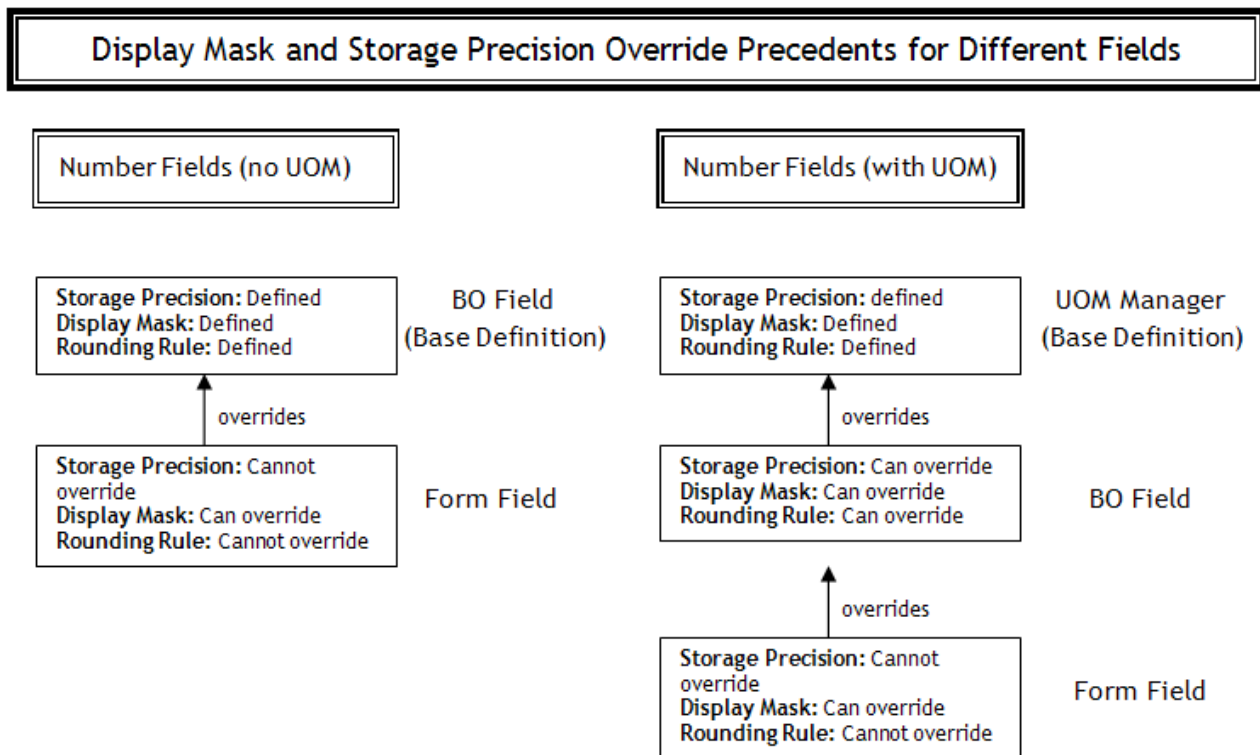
Display Mask and Storage Precision Override Precedents for Different Fields

Number Fields (no UOM)

Storage Precision: Defined
Display Mask: Defined
Rounding Rule: Defined

BO Field
(Base Definition)

overrides

Storage Precision: Cannot override
Display Mask: Can override
Rounding Rule: Cannot override

Form Field

Number Fields (with UOM)

Storage Precision: defined
Display Mask: Defined
Rounding Rule: Defined

UOM Manager
(Base Definition)

overrides

Storage Precision: Can override
Display Mask: Can override
Rounding Rule: Can override

BO Field

overrides

Storage Precision: Cannot override
Display Mask: Can override
Rounding Rule: Cannot override

Form Field